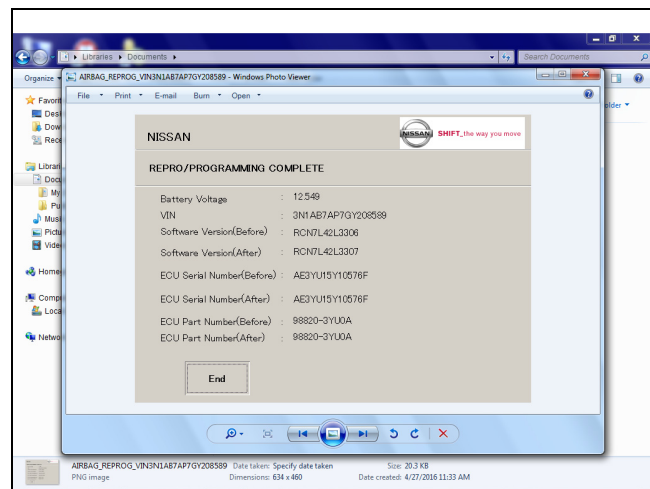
Libraries ▸ Documents ▸

Search Documents

Organize ▾

older ▾

Favorit
Desk
Dow
Rece

Librari
Docu
My
Pu
Musi
Pictur
Video

Homeg

Compu
Loca

Netwo

AIRBAG_REPROG_VIN3N1AB7AP7GY208589 - Windows Photo Viewer

File ▾ Print ▾ E-mail Burn ▾ Open ▾

NISSAN

NISSAN SHIFT_the way you move

REPRO/PROGRAMMING COMPLETE

| | | |
|---|---|---|
| Battery Voltage | : | 12.549 |
| VIN | : | 3N1AB7AP7GY208589 |
| Software Version(Before) | : | RCN7L42L3306 |
| Software Version(After) | : | RCN7L42L3307 |
| ECU Serial Number(Before) | : | AE3YU15Y10576F |
| ECU Serial Number(After) | : | AE3YU15Y10576F |
| ECU Part Number(Before) | : | 98820-3YU0A |
| ECU Part Number(After) | : | 98820-3YU0A |

End

AIRBAG_REPROG_VIN3N1AB7AP7GY208589 Date taken: Specify date taken Size: 20.3 KB
PNG image Dimensions: 634 x 460 Date created: 4/27/2016 11:33 AM